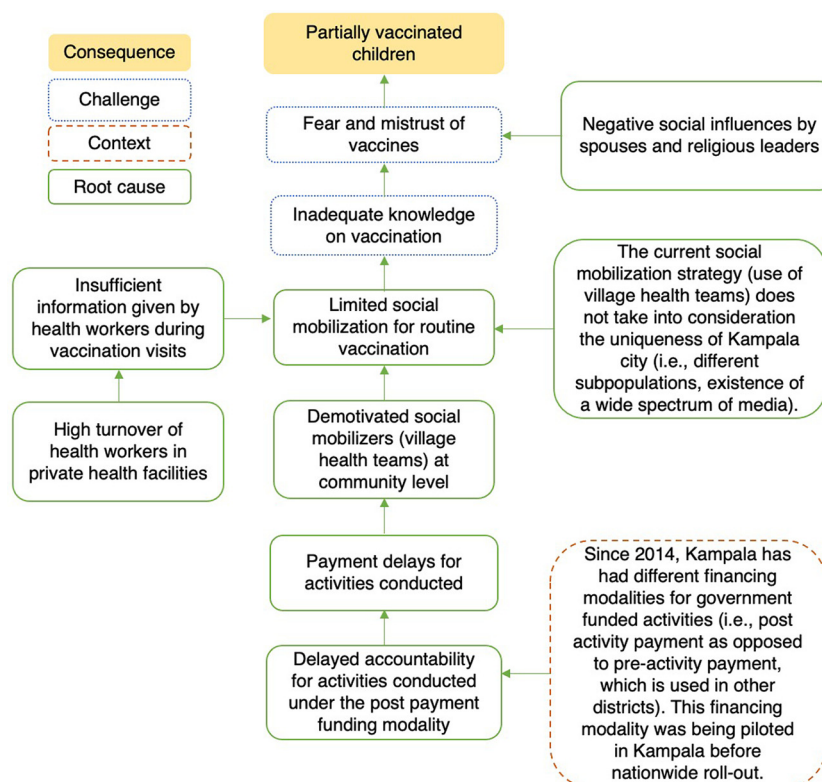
Consequence

Challenge

Context

Root cause

Partially vaccinated children

Fear and mistrust of vaccines

Negative social influences by spouses and religious leaders

Inadequate knowledge on vaccination

Insufficient information given by health workers during vaccination visits

Limited social mobilization for routine vaccination

The current social mobilization strategy (use of village health teams) does not take into consideration the uniqueness of Kampala city (i.e., different subpopulations, existence of a wide spectrum of media).

High turnover of health workers in private health facilities

Demotivated social mobilizers (village health teams) at community level

Payment delays for activities conducted

Since 2014, Kampala has had different financing modalities for government funded activities (i.e., post activity payment as opposed to pre-activity payment, which is used in other districts). This financing modality was being piloted in Kampala before nationwide roll-out.

Delayed accountability for activities conducted under the post payment funding modality